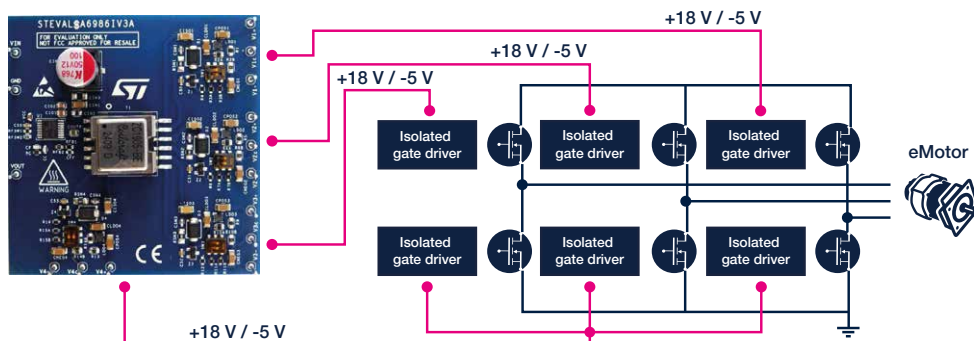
STEVAL$A6986IV3A
FOR EVALUATION ONLY
NOT FCC APPROVED FOR RESALE

VIN
GND
VOUT

WARNING

+18 V / -5 V
+18 V / -5 V
+18 V / -5 V

Isolated gate driver
Isolated gate driver
Isolated gate driver

eMotor

Isolated gate driver
Isolated gate driver
Isolated gate driver

+18 V / -5 V